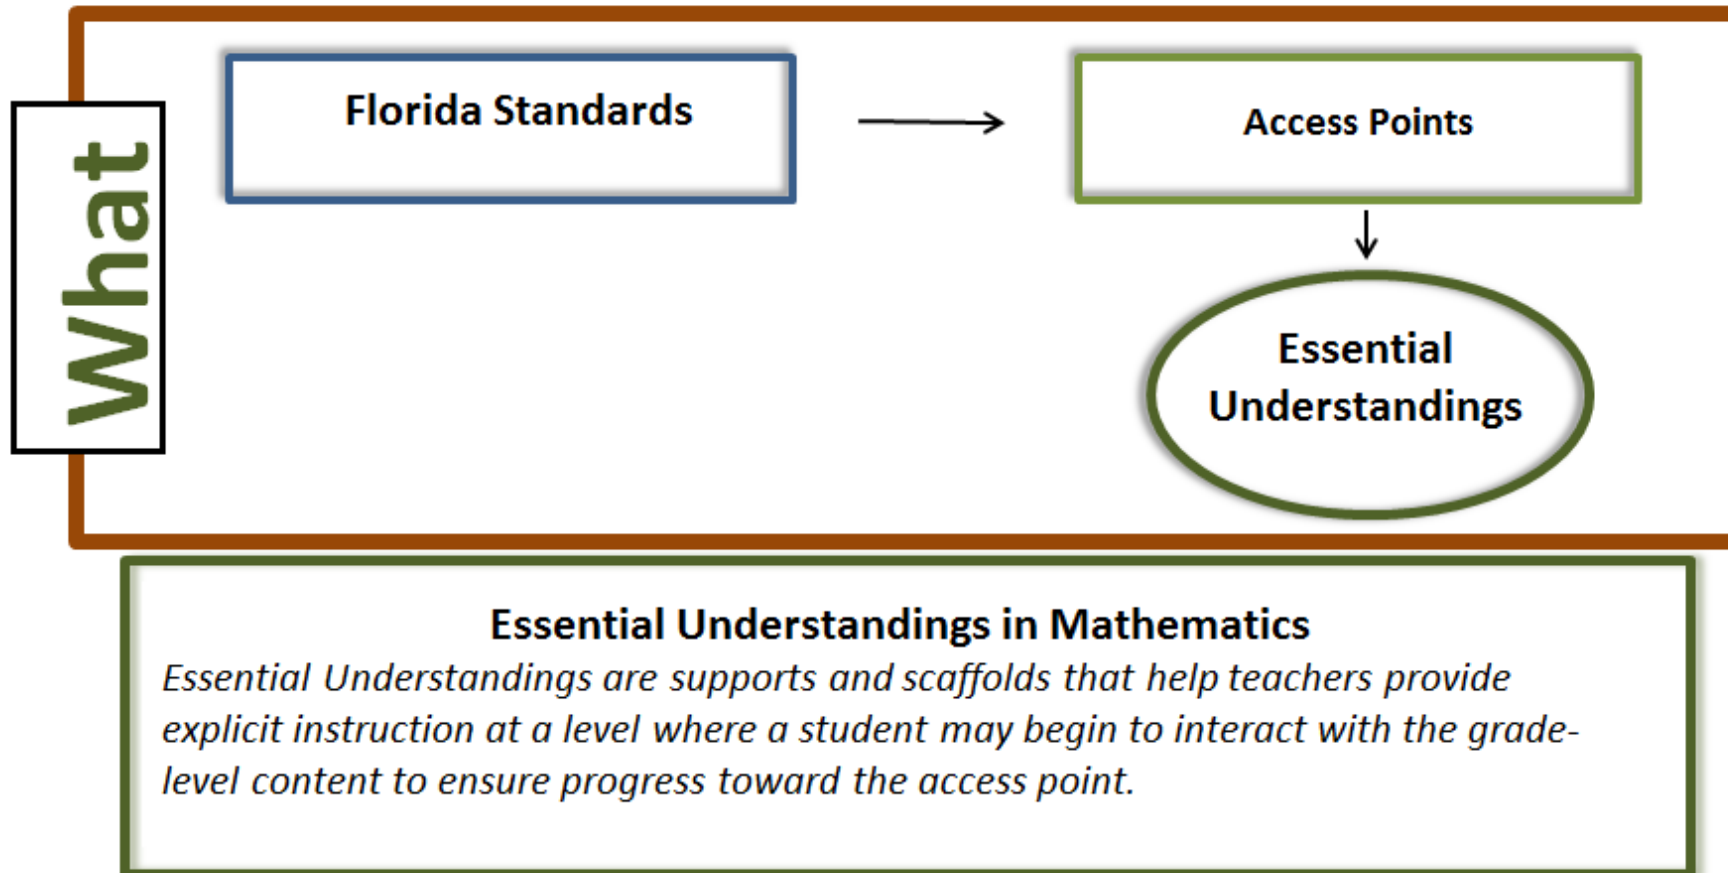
What

Florida Standards

Access Points

Essential Understandings

Essential Understandings in Mathematics

Essential Understandings are supports and scaffolds that help teachers provide explicit instruction at a level where a student may begin to interact with the grade-level content to ensure progress toward the access point.